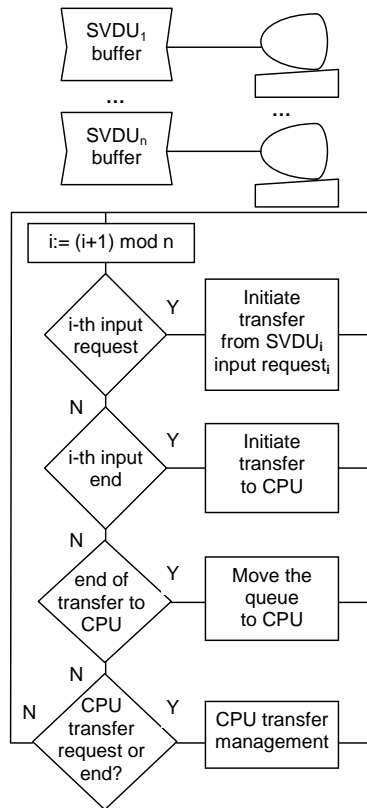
$SVDU_1$ buffer

...

...

$SVDU_n$ buffer

i:= (i+1) mod n

i-th input request

Y

Initiate transfer from $SVDU_i$ input $request_i$

N

i-th input end

Y

Initiate transfer to CPU

N

end of transfer to CPU

Y

Move the queue to CPU

N

N

CPU transfer request or end?

Y

CPU transfer management